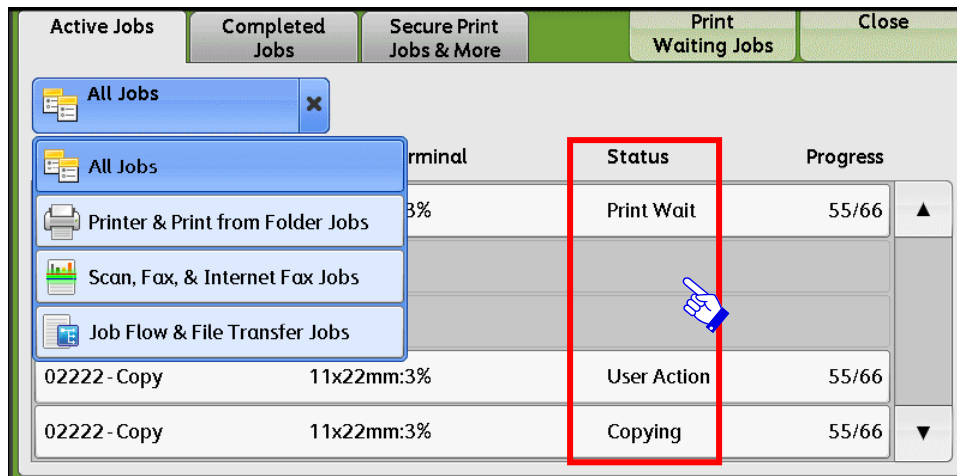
Active Jobs
Completed Jobs
Secure Print Jobs & More
Print Waiting Jobs
Close

All Jobs

All Jobs
Printer & Print from Folder Jobs
Scan, Fax, & Internet Fax Jobs
Job Flow & File Transfer Jobs

rminal
Status
Progress

3%
Print Wait
55/66

02222 - Copy
11x22mm:3%
User Action
55/66

02222 - Copy
11x22mm:3%
Copying
55/66